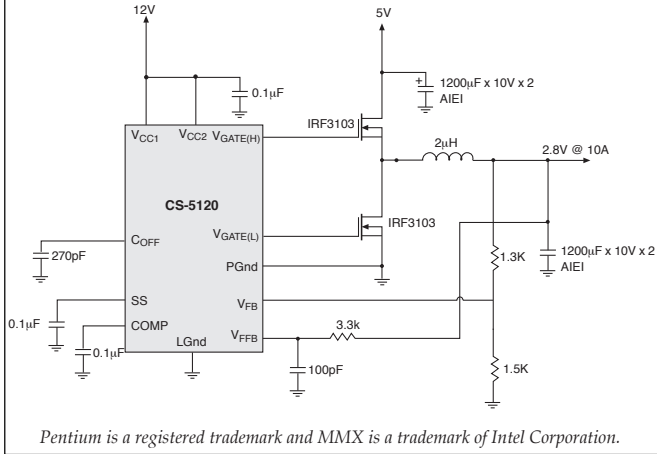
12V

5V

0.1μF

+ 1200μF x 10V x 2
AIEI

IRF3103

$V_{CC1}$ $V_{CC2}$ $V_{GATE(H)}$

2μH

2.8V @ 10A

CS-5120

IRF3103

$C_{OFF}$

$V_{GATE(L)}$

270pF

PGnd

1.3K

1200μF x 10V x 2
AIEI

SS

$V_{FB}$

0.1μF

COMP

3.3k

$V_{FFB}$

0.1μF

LGnd

100pF

1.5K

Pentium is a registered trademark and MMX is a trademark of Intel Corporation.